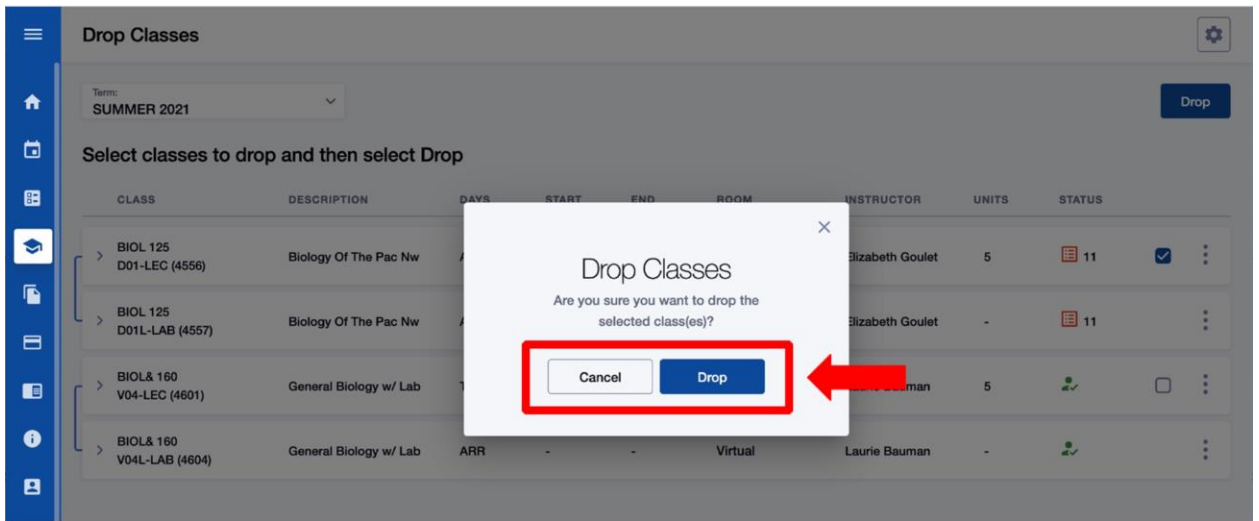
Drop Classes

Term:
SUMMER 2021

Drop

Select classes to drop and then select Drop

| CLASS | DESCRIPTION | DAYS | START | END | ROOM | INSTRUCTOR | UNITS | STATUS |
|---|---|---|---|---|---|---|---|---|
| BIOL 125 D01-LEC (4556) | Biology Of The Pac Nw | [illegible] | | | | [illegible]lizabeth Goulet | 5 | 11 |
| BIOL 125 D01L-LAB (4557) | Biology Of The Pac Nw | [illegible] | | | | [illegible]lizabeth Goulet | - | 11 |
| BIOL& 160 V04-LEC (4601) | General Biology w/ Lab | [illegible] | | | | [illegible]man | 5 | |
| BIOL& 160 V04L-LAB (4604) | General Biology w/ Lab | ARR | - | - | Virtual | Laurie Bauman | - | |

×
Drop Classes
Are you sure you want to drop the selected class(es)?
Cancel
Drop